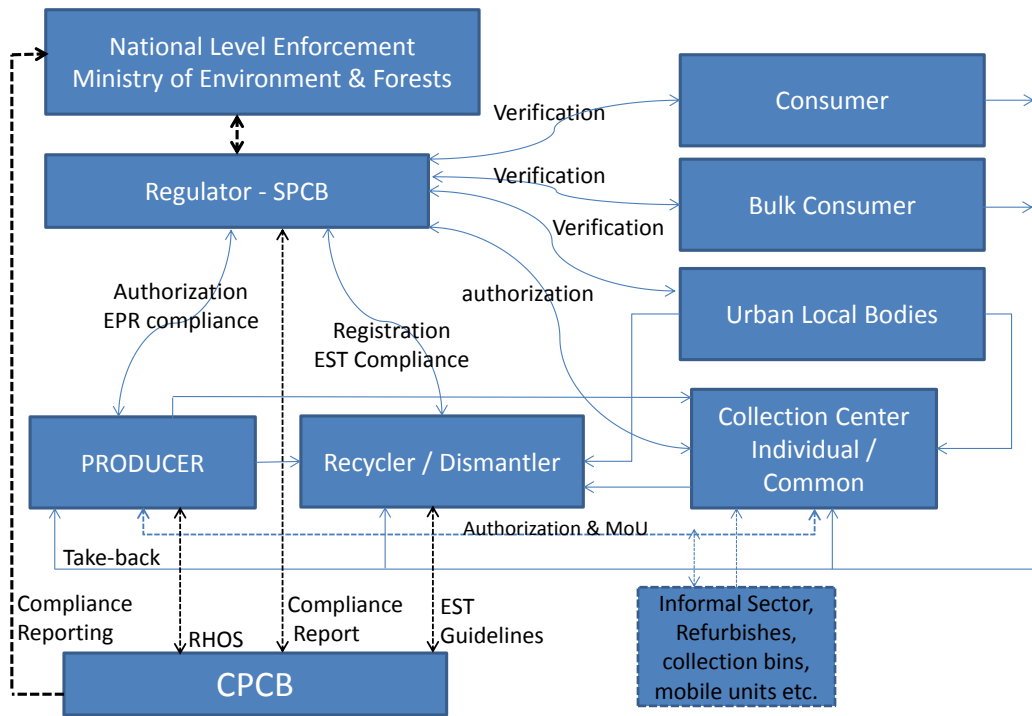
National Level Enforcement
Ministry of Environment & Forests

Regulator - SPCB

Consumer

Bulk Consumer

Urban Local Bodies

Verification

Verification

Verification

authorization

Authorization
EPR compliance

Registration
EST Compliance

PRODUCER

Recycler / Dismantler

Collection Center
Individual /
Common

Authorization & MoU

Take-back

Compliance
Reporting

RHOS

Compliance
Report

EST
Guidelines

Informal Sector,
Refurbishes,
collection bins,
mobile units etc.

CPCB